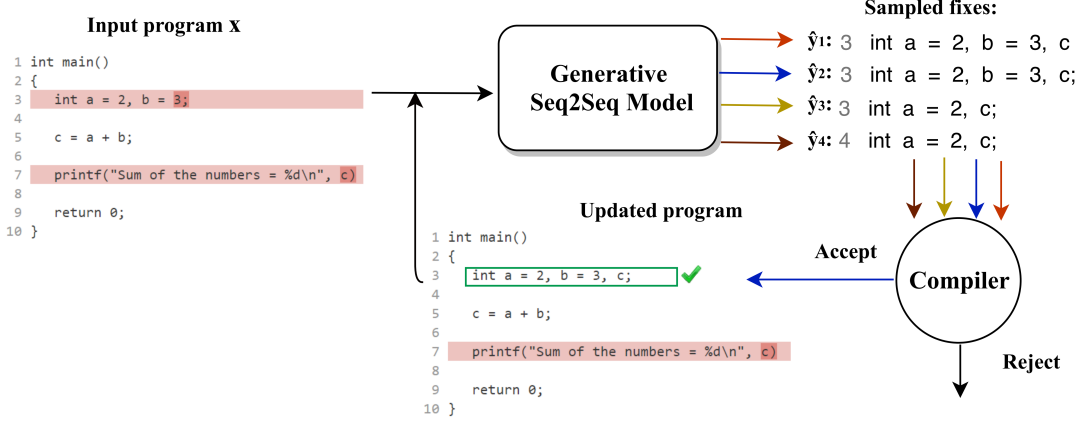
Input program x

1 int main()
2 {
3 int a = 2, b = 3;
4
5 c = a + b;
6
7 printf("Sum of the numbers = %d\n", c)
8
9 return 0;
10 }

Generative Seq2Seq Model

Sampled fixes:

$\hat{y}_1$: 3 int a = 2, b = 3, c
$\hat{y}_2$: 3 int a = 2, b = 3, c;
$\hat{y}_3$: 3 int a = 2, c;
$\hat{y}_4$: 4 int a = 2, c;

Updated program

1 int main()
2 {
3 int a = 2, b = 3, c;
4
5 c = a + b;
6
7 printf("Sum of the numbers = %d\n", c)
8
9 return 0;
10 }

Accept

Compiler

Reject